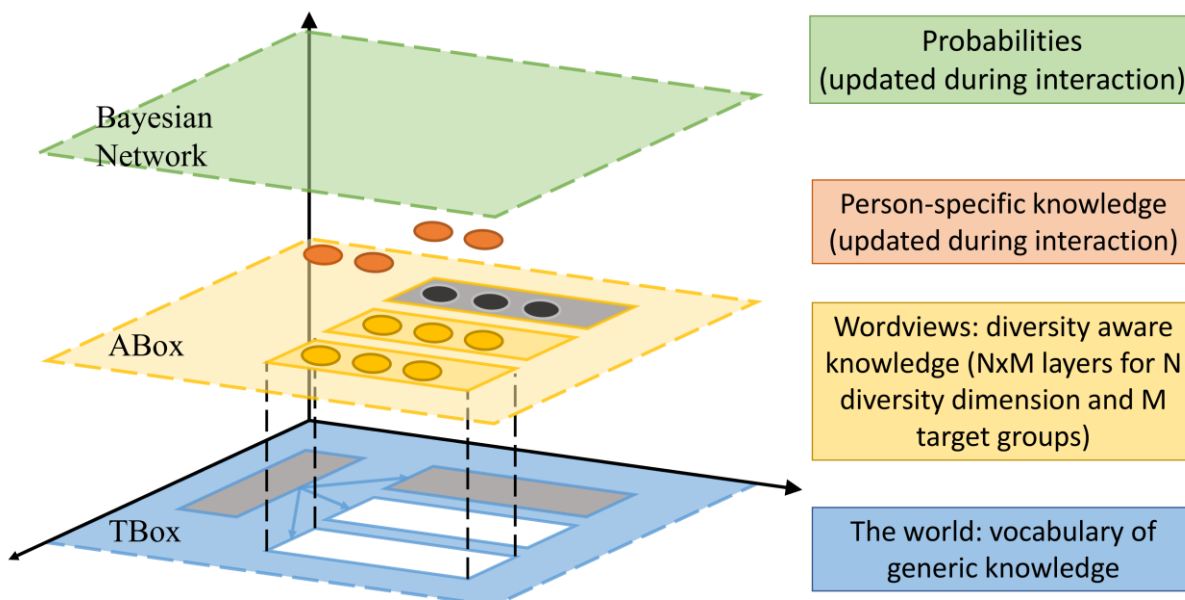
Bayesian Network

ABox

TBox

Probabilities (updated during interaction)

Person-specific knowledge (updated during interaction)

Wordviews: diversity aware knowledge (NxM layers for N diversity dimension and M target groups)

The world: vocabulary of generic knowledge